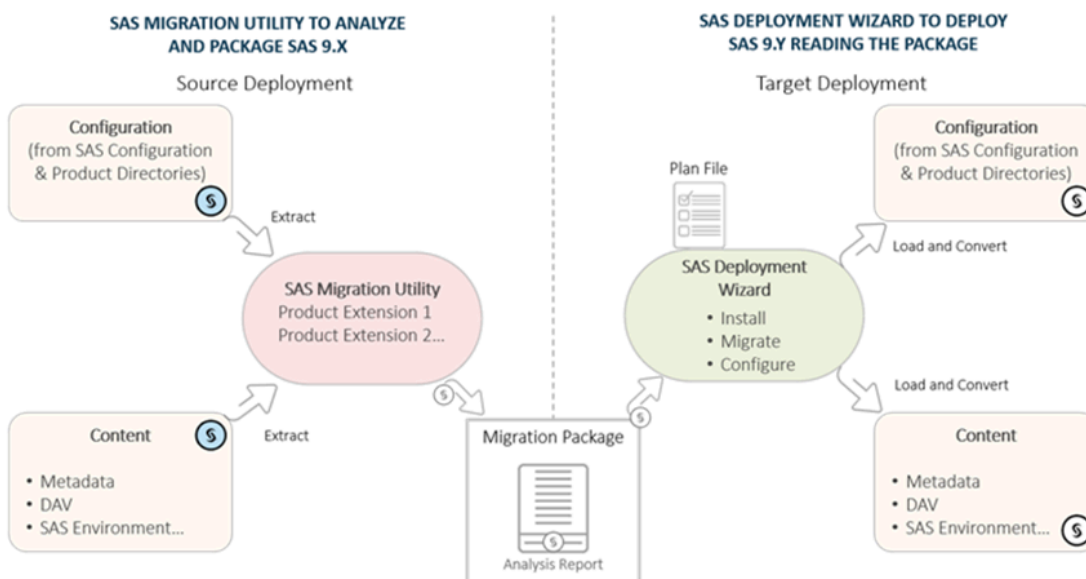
SAS MIGRATION UTILITY TO ANALYZE AND PACKAGE SAS 9.X

Source Deployment

Configuration
(from SAS Configuration & Product Directories)

Extract

SAS Migration Utility
Product Extension 1
Product Extension 2...

Content
• Metadata
• DAV
• SAS Environment...

Extract

Migration Package

Analysis Report

SAS DEPLOYMENT WIZARD TO DEPLOY SAS 9.Y READING THE PACKAGE

Target Deployment

Plan File

SAS Deployment Wizard
• Install
• Migrate
• Configure

Configuration
(from SAS Configuration & Product Directories)

Load and Convert

Load and Convert

Content
• Metadata
• DAV
• SAS Environment...